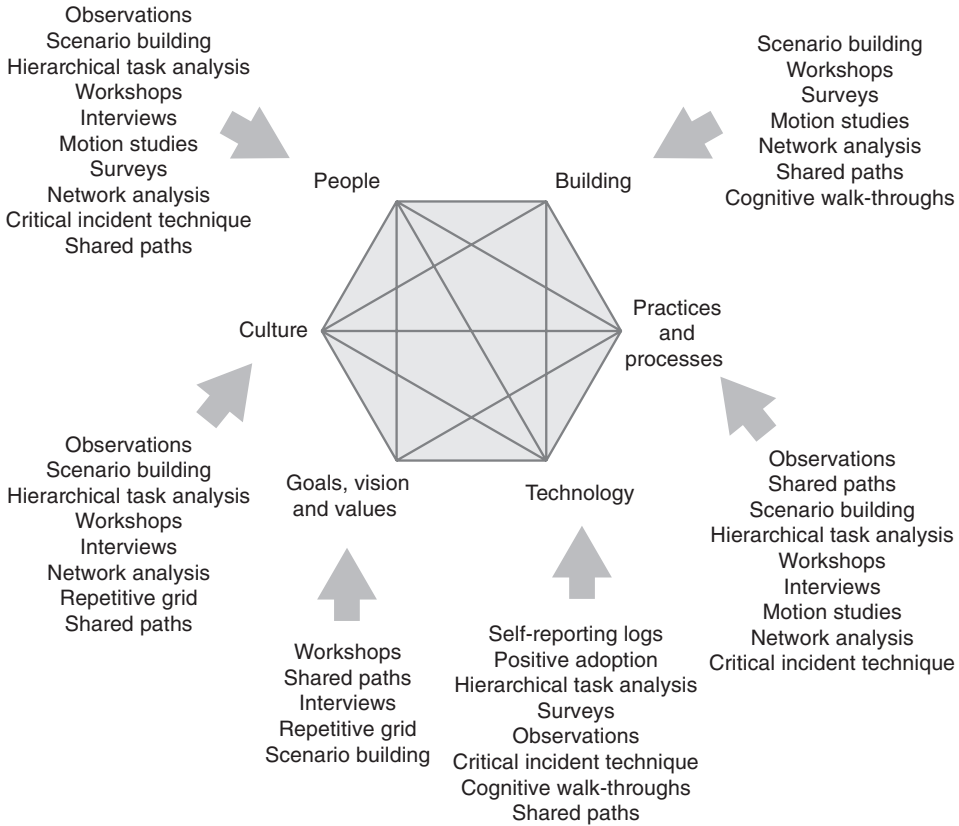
Observations
Scenario building
Hierarchical task analysis
Workshops
Interviews
Motion studies
Surveys
Network analysis
Critical incident technique
Shared paths

Scenario building
Workshops
Surveys
Motion studies
Network analysis
Shared paths
Cognitive walk-throughs

People

Building

Culture

Practices and processes

Goals, vision and values

Technology

Observations
Scenario building
Hierarchical task analysis
Workshops
Interviews
Network analysis
Repetitive grid
Shared paths

Observations
Shared paths
Scenario building
Hierarchical task analysis
Workshops
Interviews
Motion studies
Network analysis
Critical incident technique

Workshops
Shared paths
Interviews
Repetitive grid
Scenario building

Self-reporting logs
Positive adoption
Hierarchical task analysis
Surveys
Observations
Critical incident technique
Cognitive walk-throughs
Shared paths